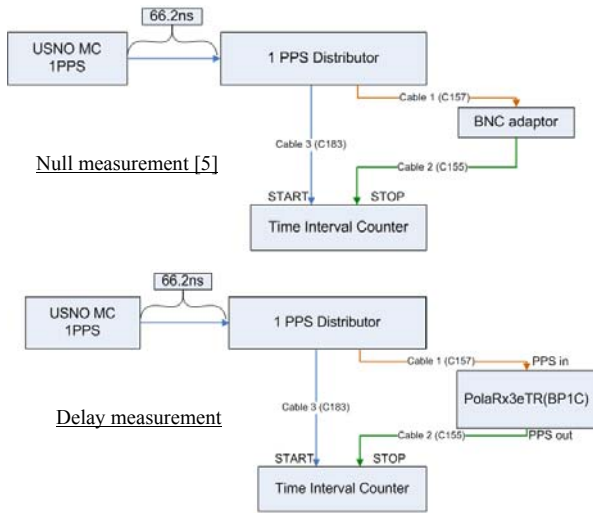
66.2ns

USNO MC 1PPS

1 PPS Distributor

Cable 1 (C157)

BNC adaptor

Cable 3 (C183)

Null measurement [5]

Cable 2 (C155)

START

STOP

Time Interval Counter

66.2ns

USNO MC 1PPS

1 PPS Distributor

Cable 1 (C157)

PPS in

PolaRx3eTR(BP1C)

Delay measurement

Cable 3 (C183)

Cable 2 (C155)

PPS out

START

STOP

Time Interval Counter